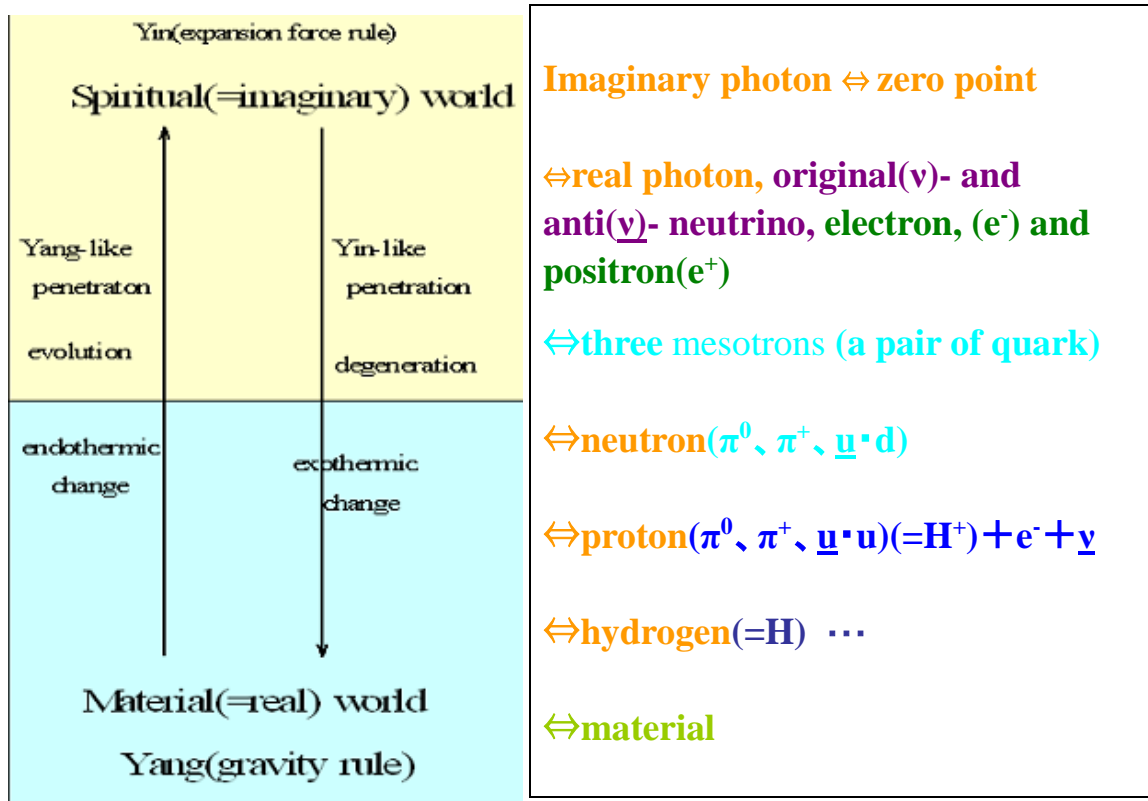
Yin(expansion force rule)

Spiritual(=imaginary) world

Yang-like penetraton evolution

Yin-like penetration degeneration

endothermic change

exothermic change

Material(=real) world

Yang(gravity rule)

Imaginary photon ⇔ zero point

⇔real photon, original(ν)- and anti(ν)- neutrino, electron, ($e^-$) and positron($e^+$)

⇔three mesotrons (a pair of quark)

⇔neutron($\pi^0$、$\pi^+$、u・d)

⇔proton($\pi^0$、$\pi^+$、u・u)(=$H^+$)＋$e^-$＋ν

⇔hydrogen(=H) ･･･

⇔material